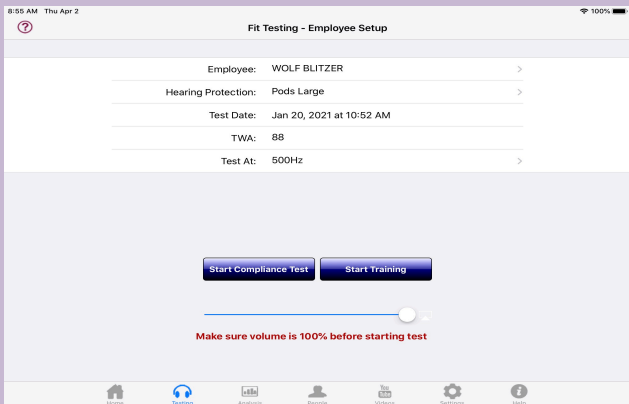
8:55 AM Thu Apr 2

100%

?

Fit Testing - Employee Setup

Employee: WOLF BLITZER

Hearing Protection: Pods Large

Test Date: Jan 20, 2021 at 10:52 AM

TWA: 88

Test At: 500Hz

Start Compliance Test

Start Training

Make sure volume is 100% before starting test

Home Testing Analysis People Videos Settings Help